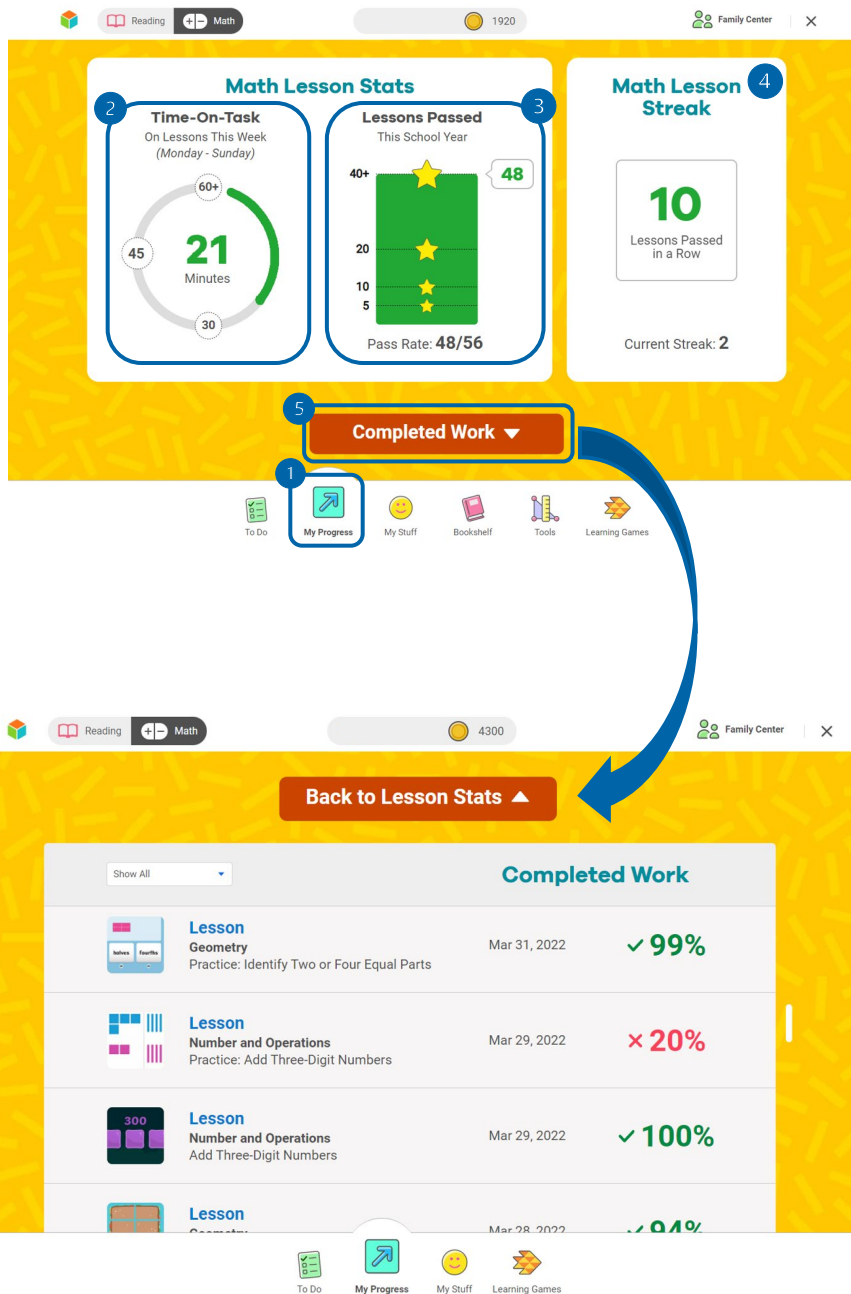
Reading Math 1920 Family Center ×

Math Lesson Stats

2 Time-On-Task
On Lessons This Week
(Monday - Sunday)

60+
45
21
Minutes
30

3 Lessons Passed
This School Year

40+
48
20
10
5

Pass Rate: 48/56

Math Lesson Streak 4

10
Lessons Passed in a Row

Current Streak: 2

5 Completed Work

1
To Do
My Progress
My Stuff
Bookshelf
Tools
Learning Games

Reading Math 4300 Family Center ×

Back to Lesson Stats

Show All

Completed Work

halves fourths
Lesson
Geometry
Practice: Identify Two or Four Equal Parts
Mar 31, 2022
✓ 99%

Lesson
Number and Operations
Practice: Add Three-Digit Numbers
Mar 29, 2022
× 20%

300
Lesson
Number and Operations
Add Three-Digit Numbers
Mar 29, 2022
✓ 100%

Lesson
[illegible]
Mar 28, 2022
✓ 94%

To Do
My Progress
My Stuff
Learning Games